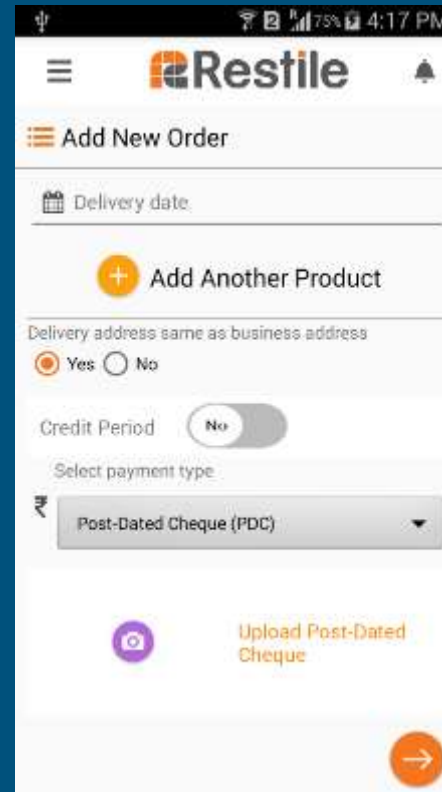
75% 4:17 PM

Restile

Add New Order

Delivery date

Add Another Product

Delivery address same as business address

Yes No

Credit Period No

Select payment type

₹ Post-Dated Cheque (PDC)

Upload Post-Dated Cheque